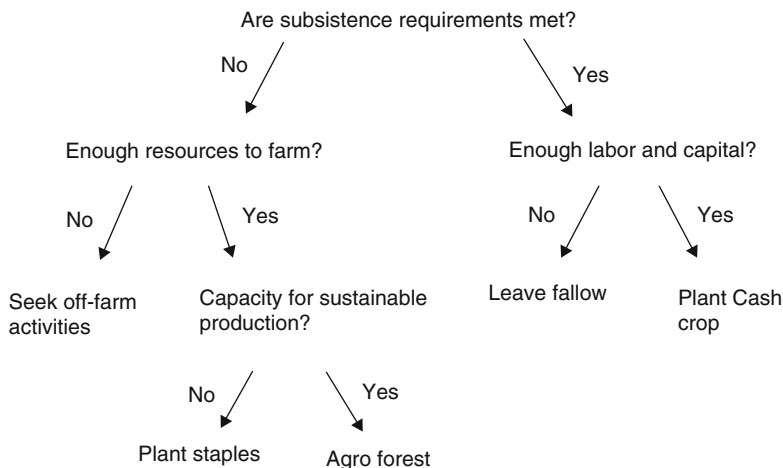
Are subsistence requirements met?

No

Yes

Enough resources to farm?

Enough labor and capital?

No

Yes

No

Yes

Seek off-farm activities

Capacity for sustainable production?

Leave fallow

Plant Cash crop

No

Yes

Plant staples

Agro forest